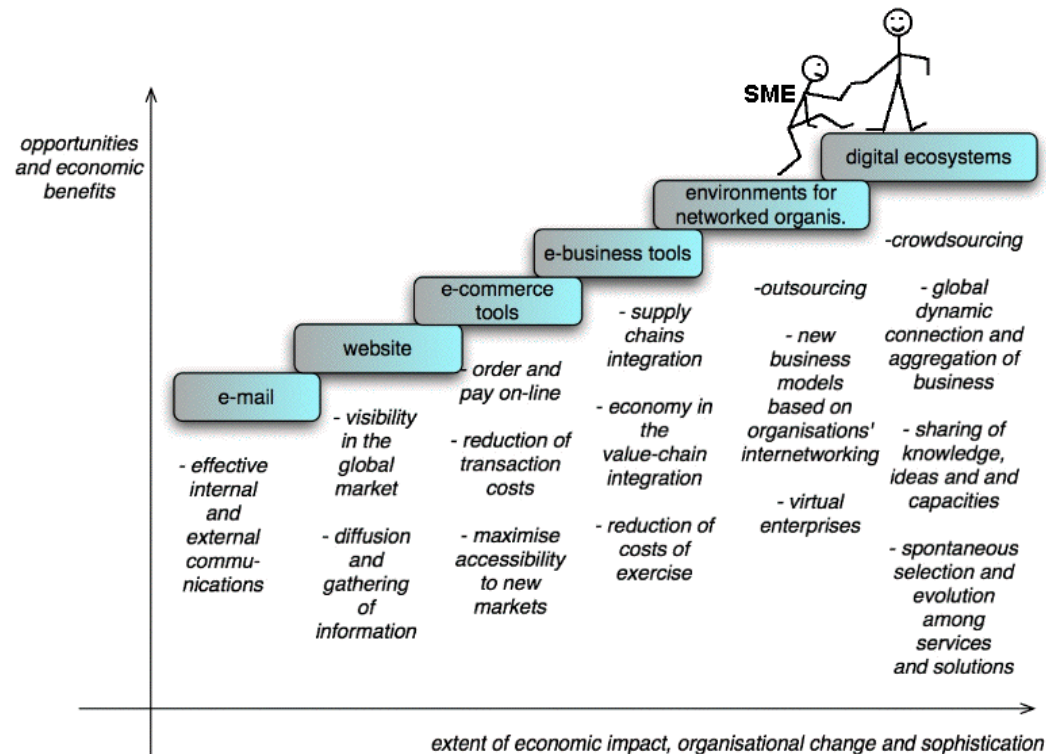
SME

opportunities and economic benefits

digital ecosystems

environments for networked organis.

e-business tools

e-commerce tools

website

e-mail

- effective internal and external communications

- visibility in the global market

- diffusion and gathering of information

- order and pay on-line

- reduction of transaction costs

- maximise accessibility to new markets

- supply chains integration

- economy in the value-chain integration

- reduction of costs of exercise

-outsourcing

- new business models based on organisations' internetworking

- virtual enterprises

-crowdsourcing

- global dynamic connection and aggregation of business

- sharing of knowledge, ideas and and capacities

- spontaneous selection and evolution among services and solutions

extent of economic impact, organisational change and sophistication